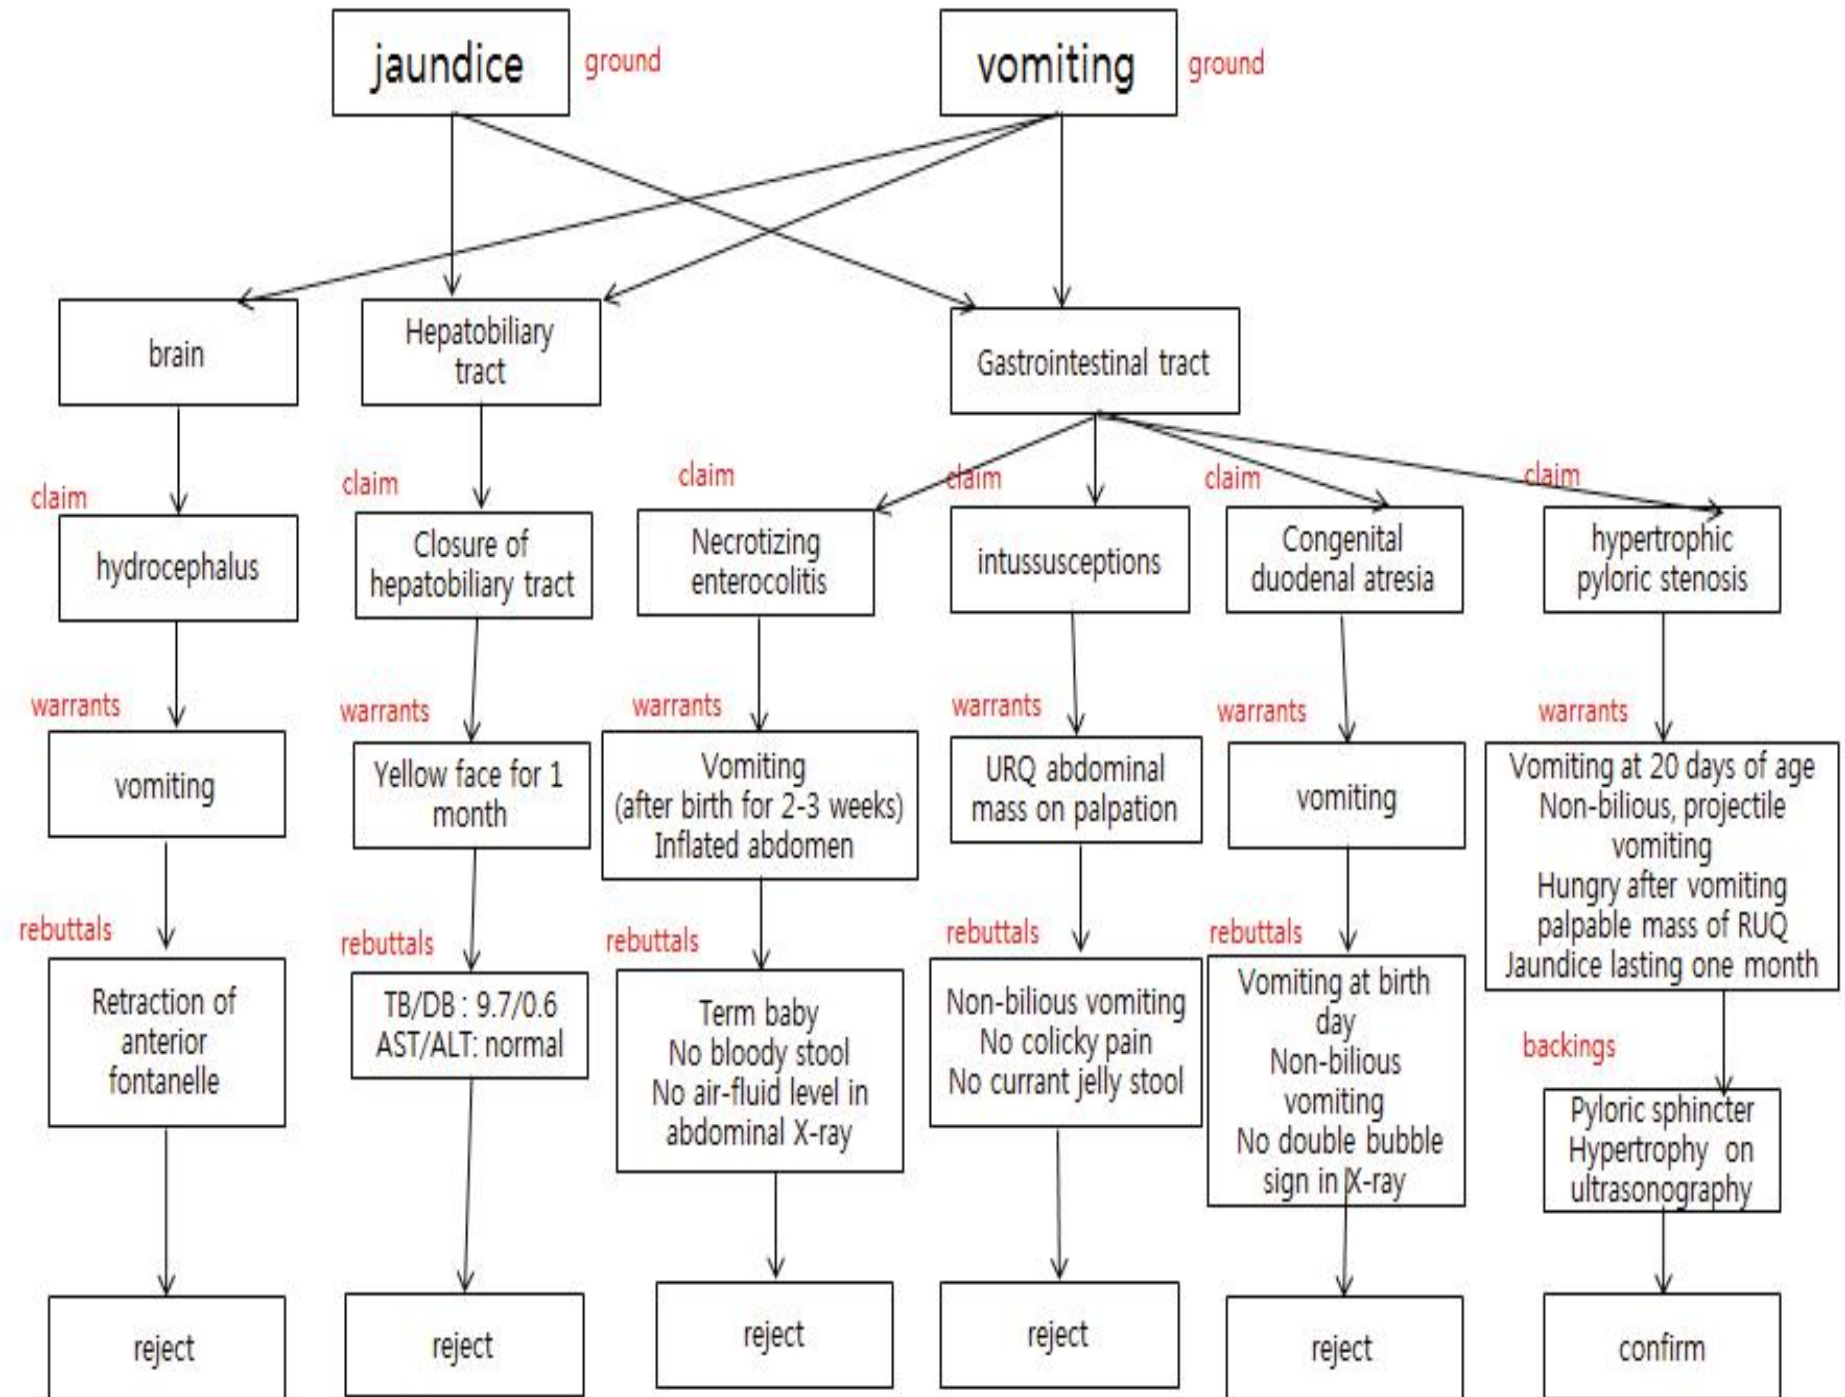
jaundice ground

vomiting ground

brain

Hepatobiliary tract

Gastrointestinal tract

claim
hydrocephalus

claim
Closure of hepatobiliary tract

claim
Necrotizing enterocolitis

claim
intussusceptions

claim
Congenital duodenal atresia

claim
hypertrophic pyloric stenosis

warrants
vomiting

warrants
Yellow face for 1 month

warrants
Vomiting (after birth for 2-3 weeks) Inflated abdomen

warrants
URQ abdominal mass on palpation

warrants
vomiting

warrants
Vomiting at 20 days of age
Non-bilious, projectile vomiting
Hungry after vomiting
palpable mass of RUQ
Jaundice lasting one month

rebuttals
Retraction of anterior fontanelle

rebuttals
TB/DB : 9.7/0.6
AST/ALT: normal

rebuttals
Term baby
No bloody stool
No air-fluid level in abdominal X-ray

rebuttals
Non-bilious vomiting
No colicky pain
No currant jelly stool

rebuttals
Vomiting at birth day
Non-bilious vomiting
No double bubble sign in X-ray

backings
Pyloric sphincter Hypertrophy on ultrasonography

reject

reject

reject

reject

reject

confirm